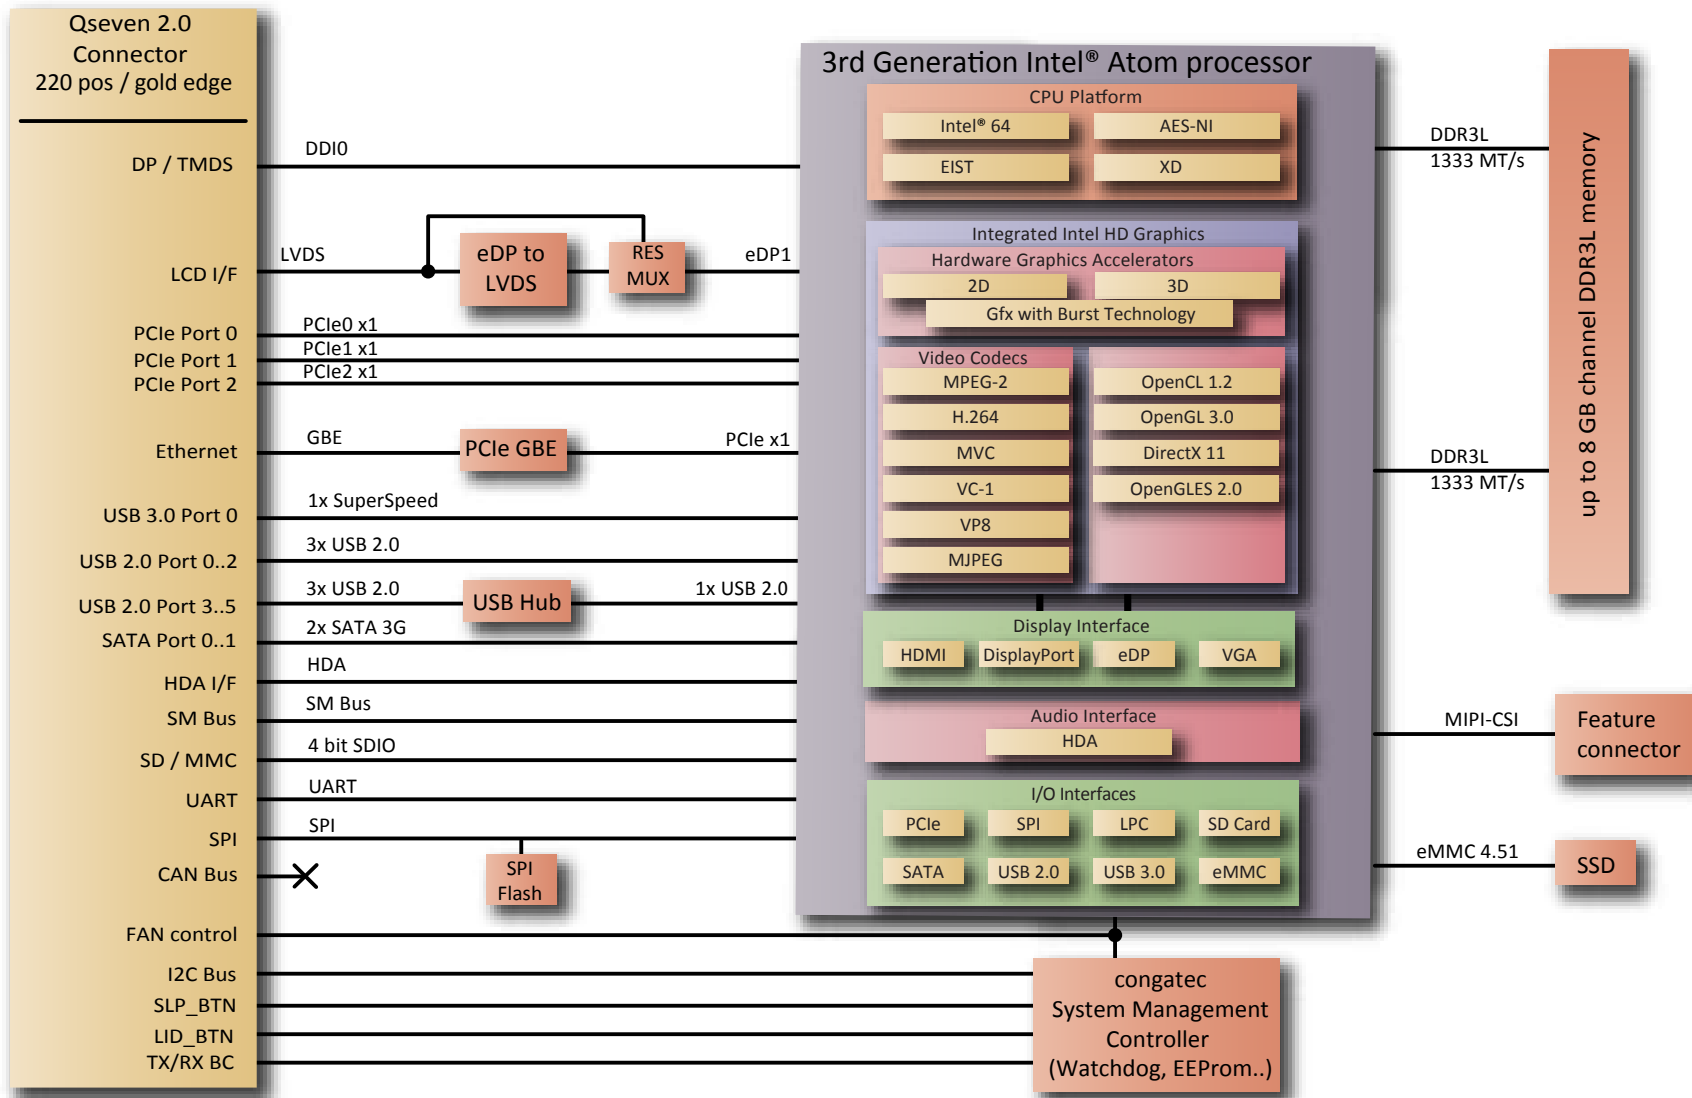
Qseven 2.0
Connector
220 pos / gold edge

DP / TMDS
LCD I/F
PCIe Port 0
PCIe Port 1
PCIe Port 2
Ethernet
USB 3.0 Port 0
USB 2.0 Port 0..2
USB 2.0 Port 3..5
SATA Port 0..1
HDA I/F
SM Bus
SD / MMC
UART
SPI
CAN Bus
FAN control
I2C Bus
SLP_BTN
LID_BTN
TX/RX BC

DDI0
LVDS
eDP to LVDS
RES MUX
eDP1
PCIe0 x1
PCIe1 x1
PCIe2 x1
GBE
PCIe GBE
PCIe x1
1x SuperSpeed
3x USB 2.0
3x USB 2.0
USB Hub
1x USB 2.0
2x SATA 3G
HDA
SM Bus
4 bit SDIO
UART
SPI
SPI Flash

3rd Generation Intel® Atom processor
CPU Platform
Intel® 64
AES-NI
EIST
XD
Integrated Intel HD Graphics
Hardware Graphics Accelerators
2D
3D
Gfx with Burst Technology
Video Codecs
MPEG-2
H.264
MVC
VC-1
VP8
MJPEG
OpenCL 1.2
OpenGL 3.0
DirectX 11
OpenGLES 2.0
Display Interface
HDMI
DisplayPort
eDP
VGA
Audio Interface
HDA
I/O Interfaces
PCIe
SPI
LPC
SD Card
SATA
USB 2.0
USB 3.0
eMMC

DDR3L
1333 MT/s
DDR3L
1333 MT/s
up to 8 GB channel DDR3L memory
MIPI-CSI
Feature connector
eMMC 4.51
SSD

congatec
System Management
Controller
(Watchdog, EEProm..)